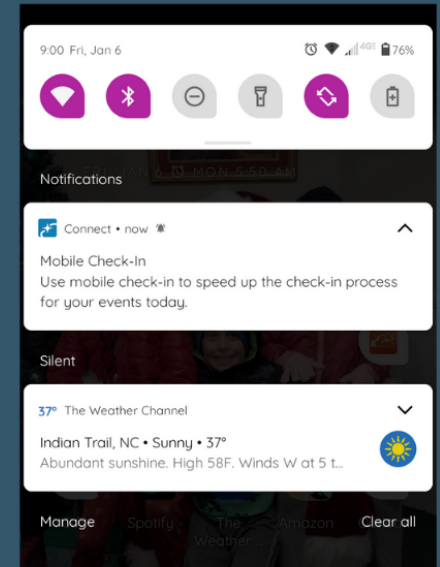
9:00 Fri, Jan 6

4G 76%

Notifications

Connect • now

Mobile Check-In
Use mobile check-in to speed up the check-in process for your events today.

Silent

37° The Weather Channel

Indian Trail, NC • Sunny • 37°
Abundant sunshine. High 58F. Winds W at 5 t...

Manage

Clear all